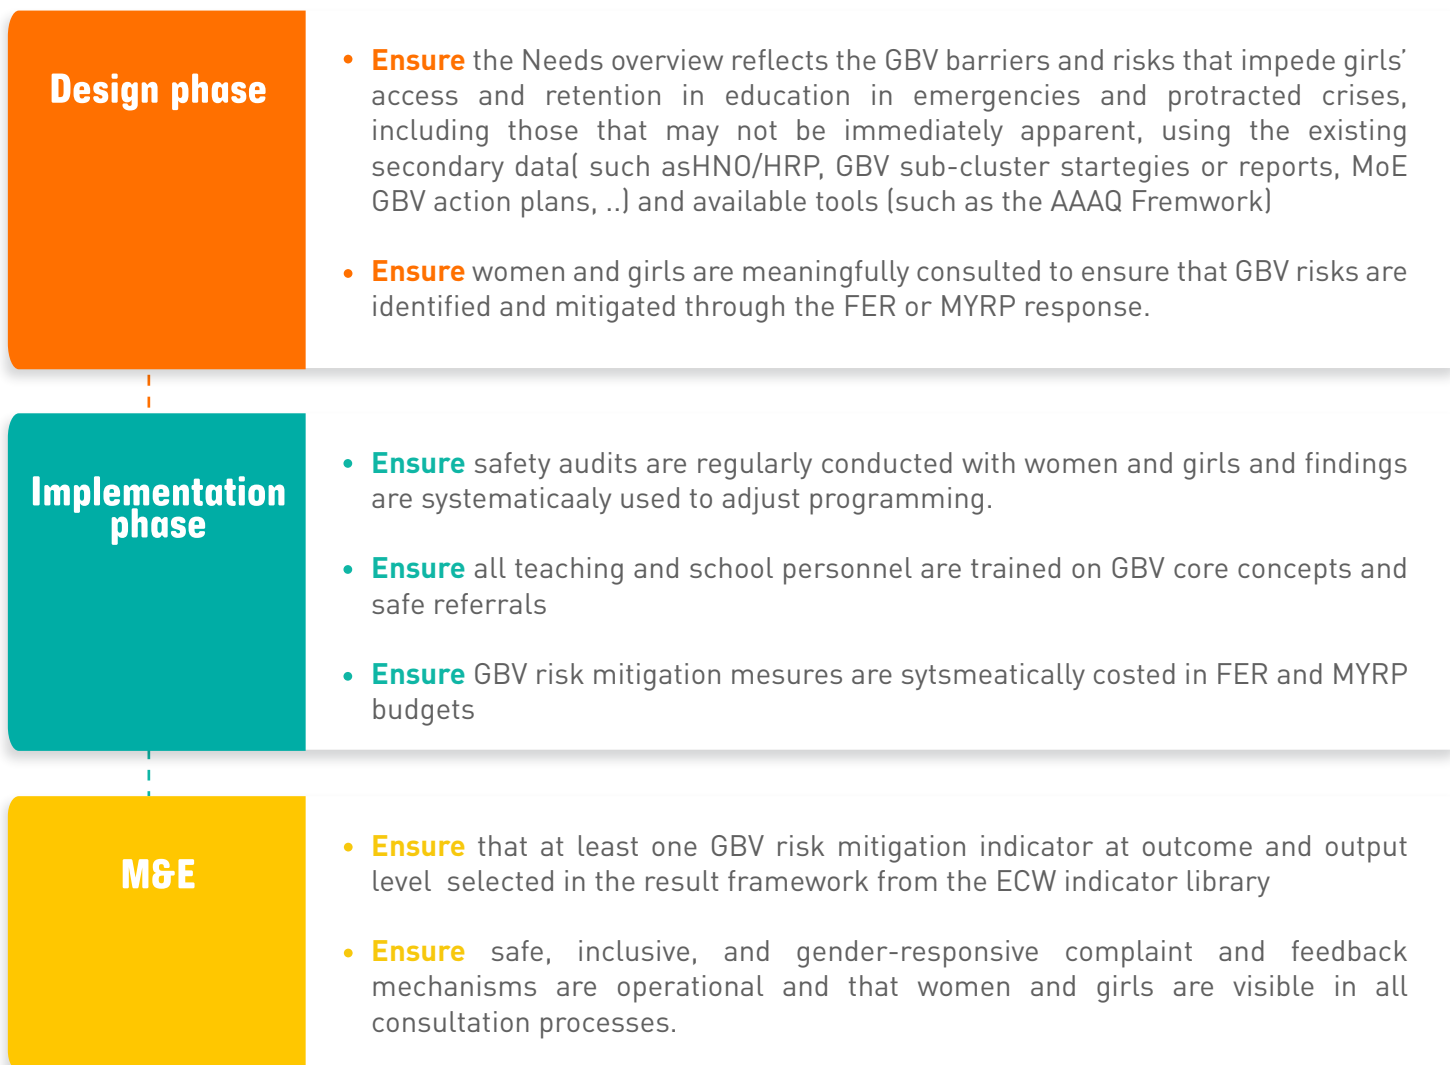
Design phase

• Ensure the Needs overview reflects the GBV barriers and risks that impede girls' access and retention in education in emergencies and protracted crises, including those that may not be immediately apparent, using the existing secondary data( such asHNO/HRP, GBV sub-cluster startegies or reports, MoE GBV action plans, ..) and available tools (such as the AAAQ Fremwork)

• Ensure women and girls are meaningfully consulted to ensure that GBV risks are identified and mitigated through the FER or MYRP response.

Implementation phase

• Ensure safety audits are regularly conducted with women and girls and findings are systematicaaly used to adjust programming.

• Ensure all teaching and school personnel are trained on GBV core concepts and safe referrals

• Ensure GBV risk mitigation mesures are sytsmeatically costed in FER and MYRP budgets

M&E

• Ensure that at least one GBV risk mitigation indicator at outcome and output level selected in the result framework from the ECW indicator library

• Ensure safe, inclusive, and gender-responsive complaint and feedback mechanisms are operational and that women and girls are visible in all consultation processes.